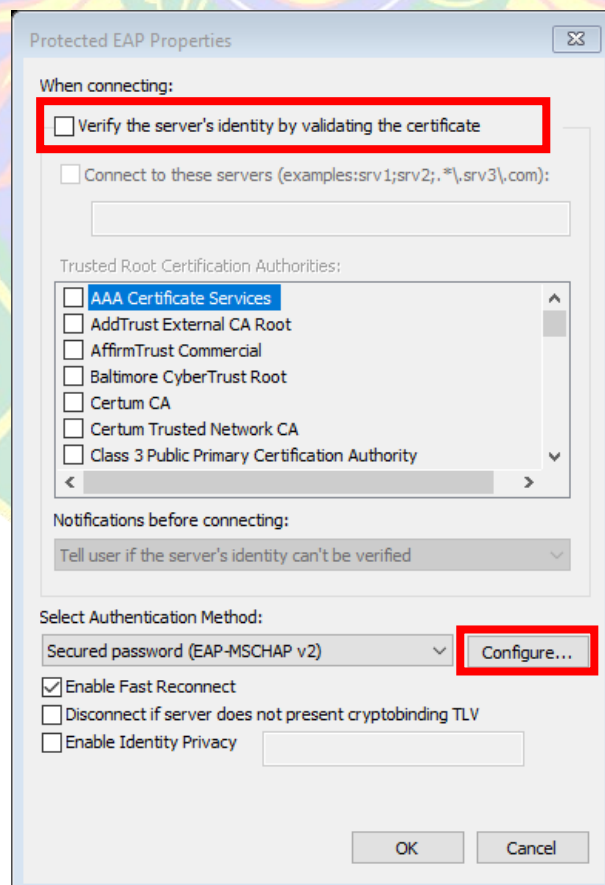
Protected EAP Properties

When connecting:

Verify the server's identity by validating the certificate

Connect to these servers (examples:srv1;srv2;.*\.srv3\.com):

Trusted Root Certification Authorities:

AAA Certificate Services
AddTrust External CA Root
AffirmTrust Commercial
Baltimore CyberTrust Root
Certum CA
Certum Trusted Network CA
Class 3 Public Primary Certification Authority

Notifications before connecting:

Tell user if the server's identity can't be verified

Select Authentication Method:

Secured password (EAP-MSCHAP v2)

Configure...

Enable Fast Reconnect

Disconnect if server does not present cryptobinding TLV

Enable Identity Privacy

OK

Cancel